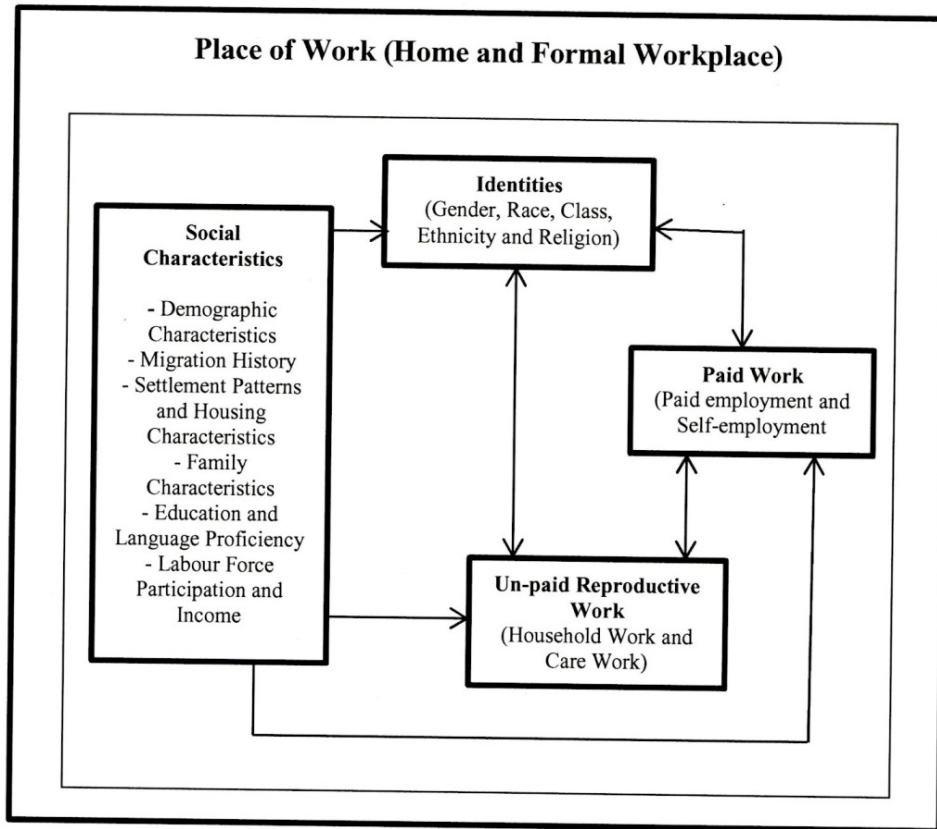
Place of Work (Home and Formal Workplace)

Social Characteristics

- Demographic Characteristics
- Migration History
- Settlement Patterns and Housing Characteristics
- Family Characteristics
- Education and Language Proficiency
- Labour Force Participation and Income

Identities
(Gender, Race, Class, Ethnicity and Religion)

Paid Work
(Paid employment and Self-employment

Un-paid Reproductive Work
(Household Work and Care Work)